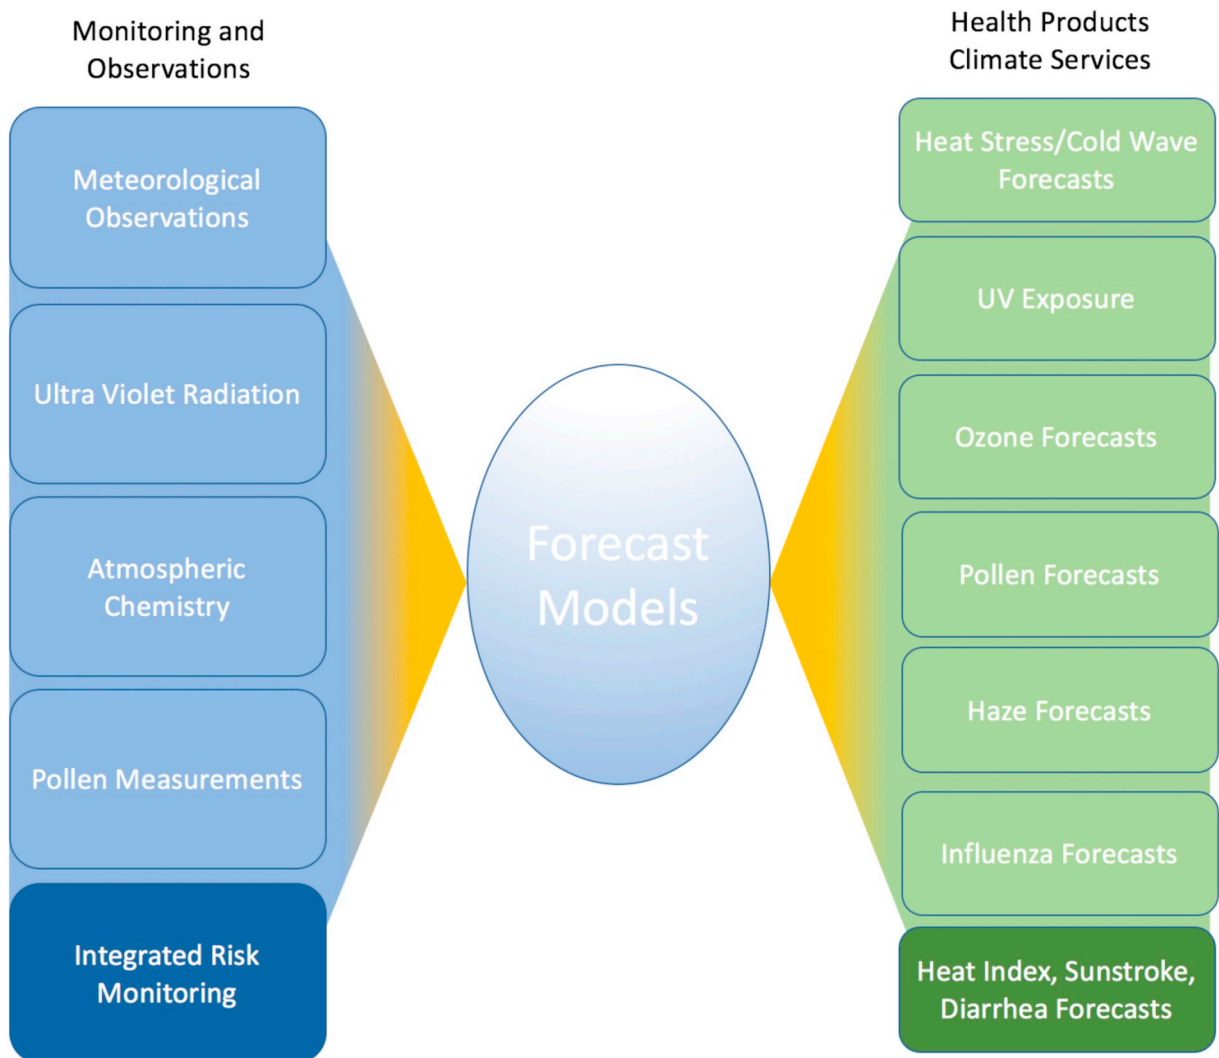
Monitoring and Observations

Meteorological Observations

Ultra Violet Radiation

Atmospheric Chemistry

Pollen Measurements

Integrated Risk Monitoring

Forecast Models

Health Products Climate Services

Heat Stress/Cold Wave Forecasts

UV Exposure

Ozone Forecasts

Pollen Forecasts

Haze Forecasts

Influenza Forecasts

Heat Index, Sunstroke, Diarrhea Forecasts